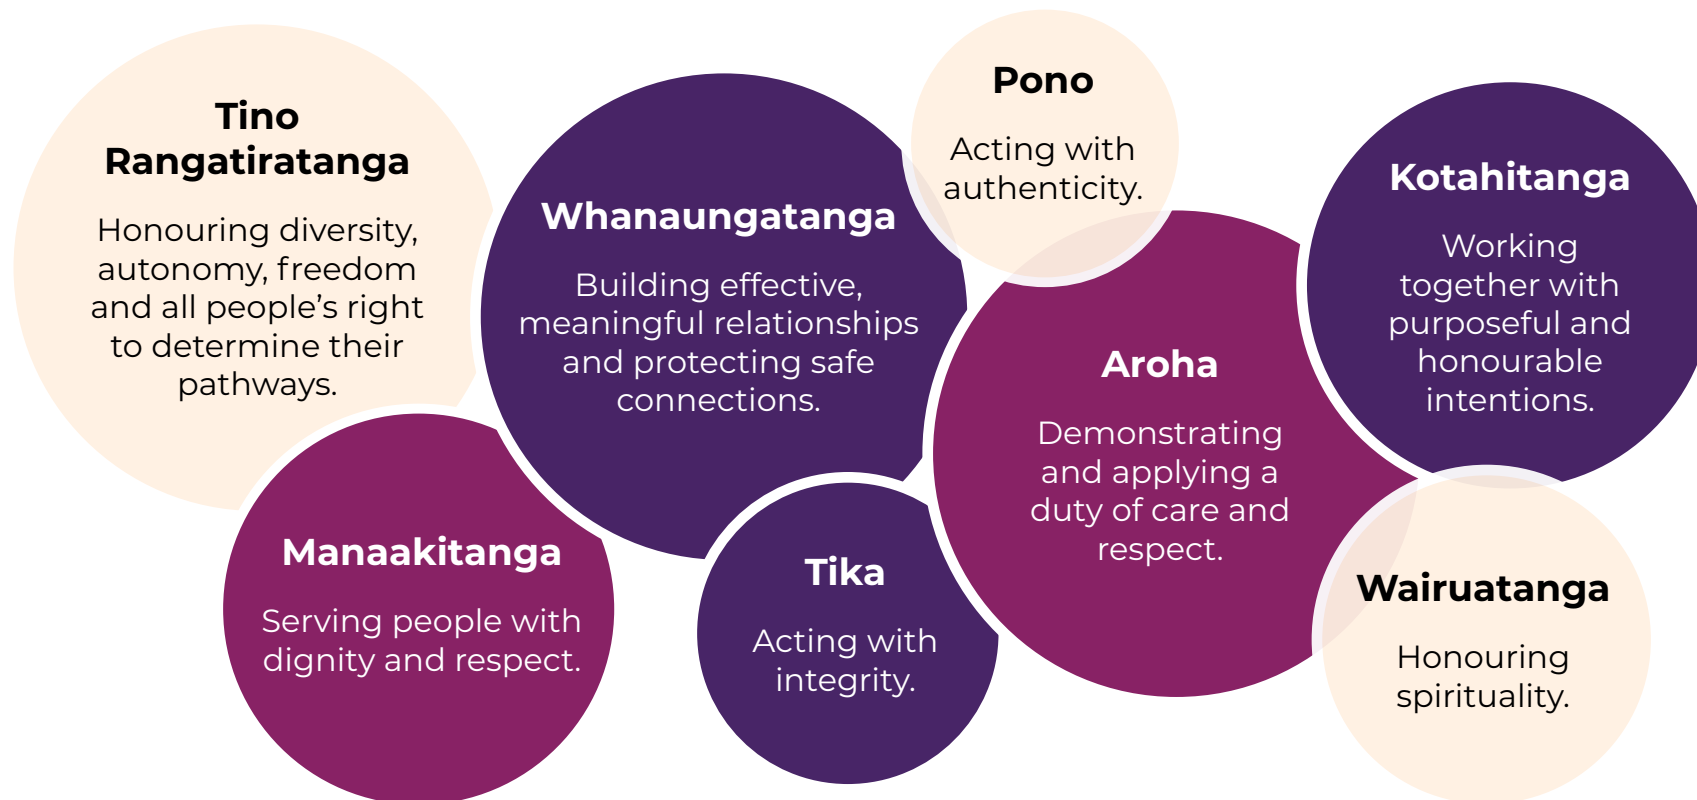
Tino Rangatiratanga

Honouring diversity, autonomy, freedom and all people's right to determine their pathways.

Whanaungatanga

Building effective, meaningful relationships and protecting safe connections.

Pono

Acting with authenticity.

Kotahitanga

Working together with purposeful and honourable intentions.

Aroha

Demonstrating and applying a duty of care and respect.

Manaakitanga

Serving people with dignity and respect.

Tika

Acting with integrity.

Wairuatanga

Honouring spirituality.